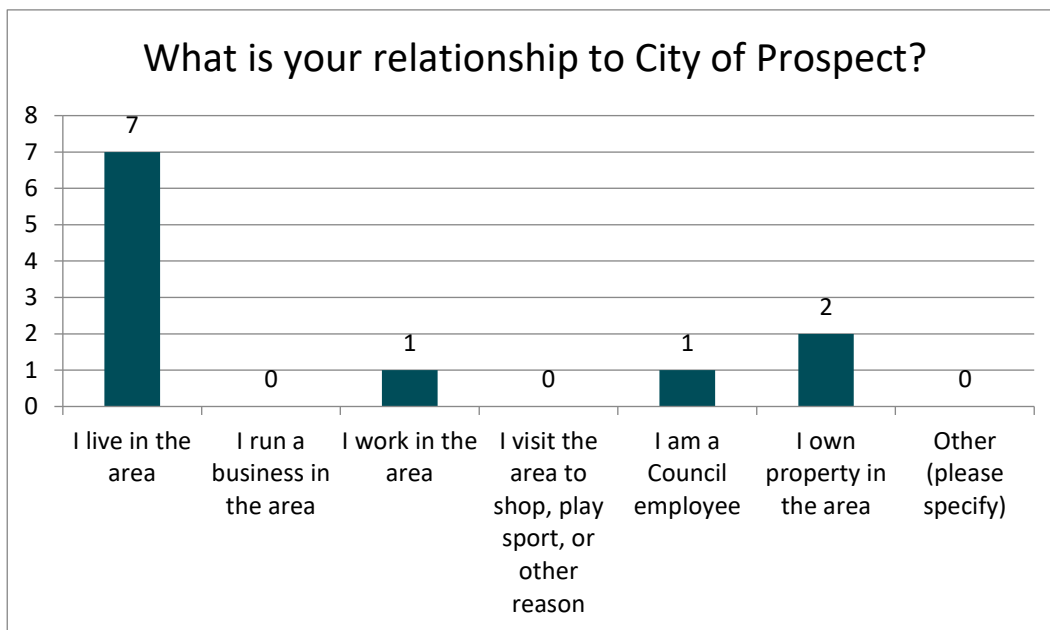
What is your relationship to City of Prospect?

8
7
6
5
4
3
2
1
0

7
0
1
0
1
2
0

I live in the area
I run a business in the area
I work in the area
I visit the area to shop, play sport, or other reason
I am a Council employee
I own property in the area
Other (please specify)